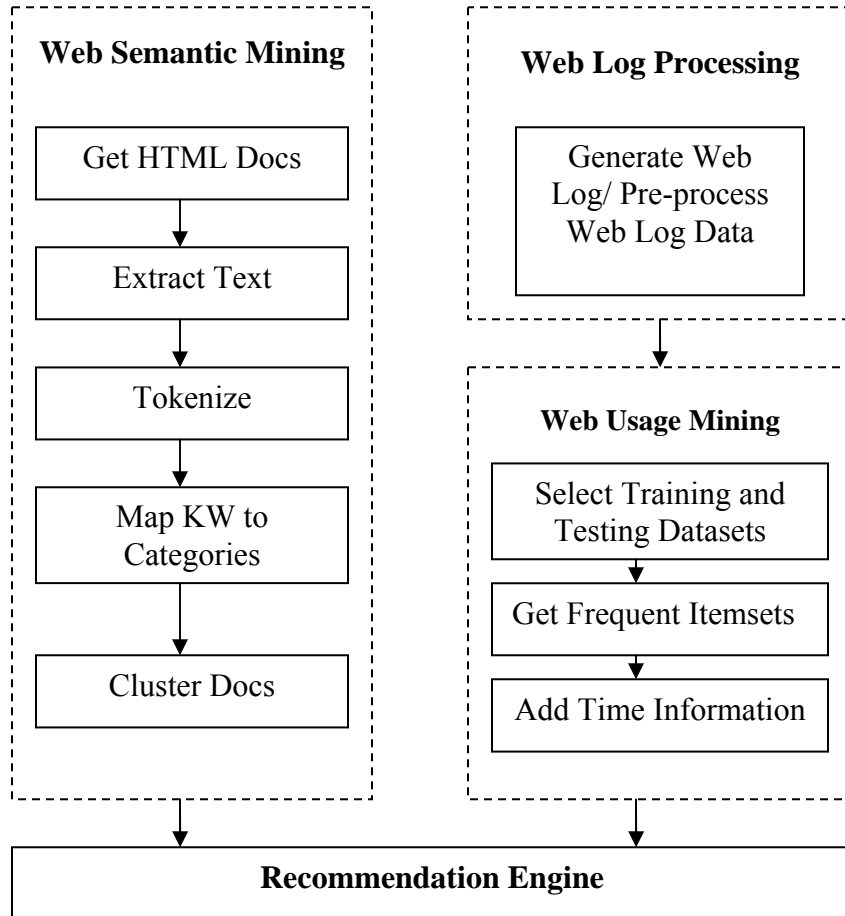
Web Semantic Mining

Get HTML Docs

Extract Text

Tokenize

Map KW to Categories

Cluster Docs

Web Log Processing

Generate Web Log/ Pre-process Web Log Data

Web Usage Mining

Select Training and Testing Datasets

Get Frequent Itemsets

Add Time Information

Recommendation Engine